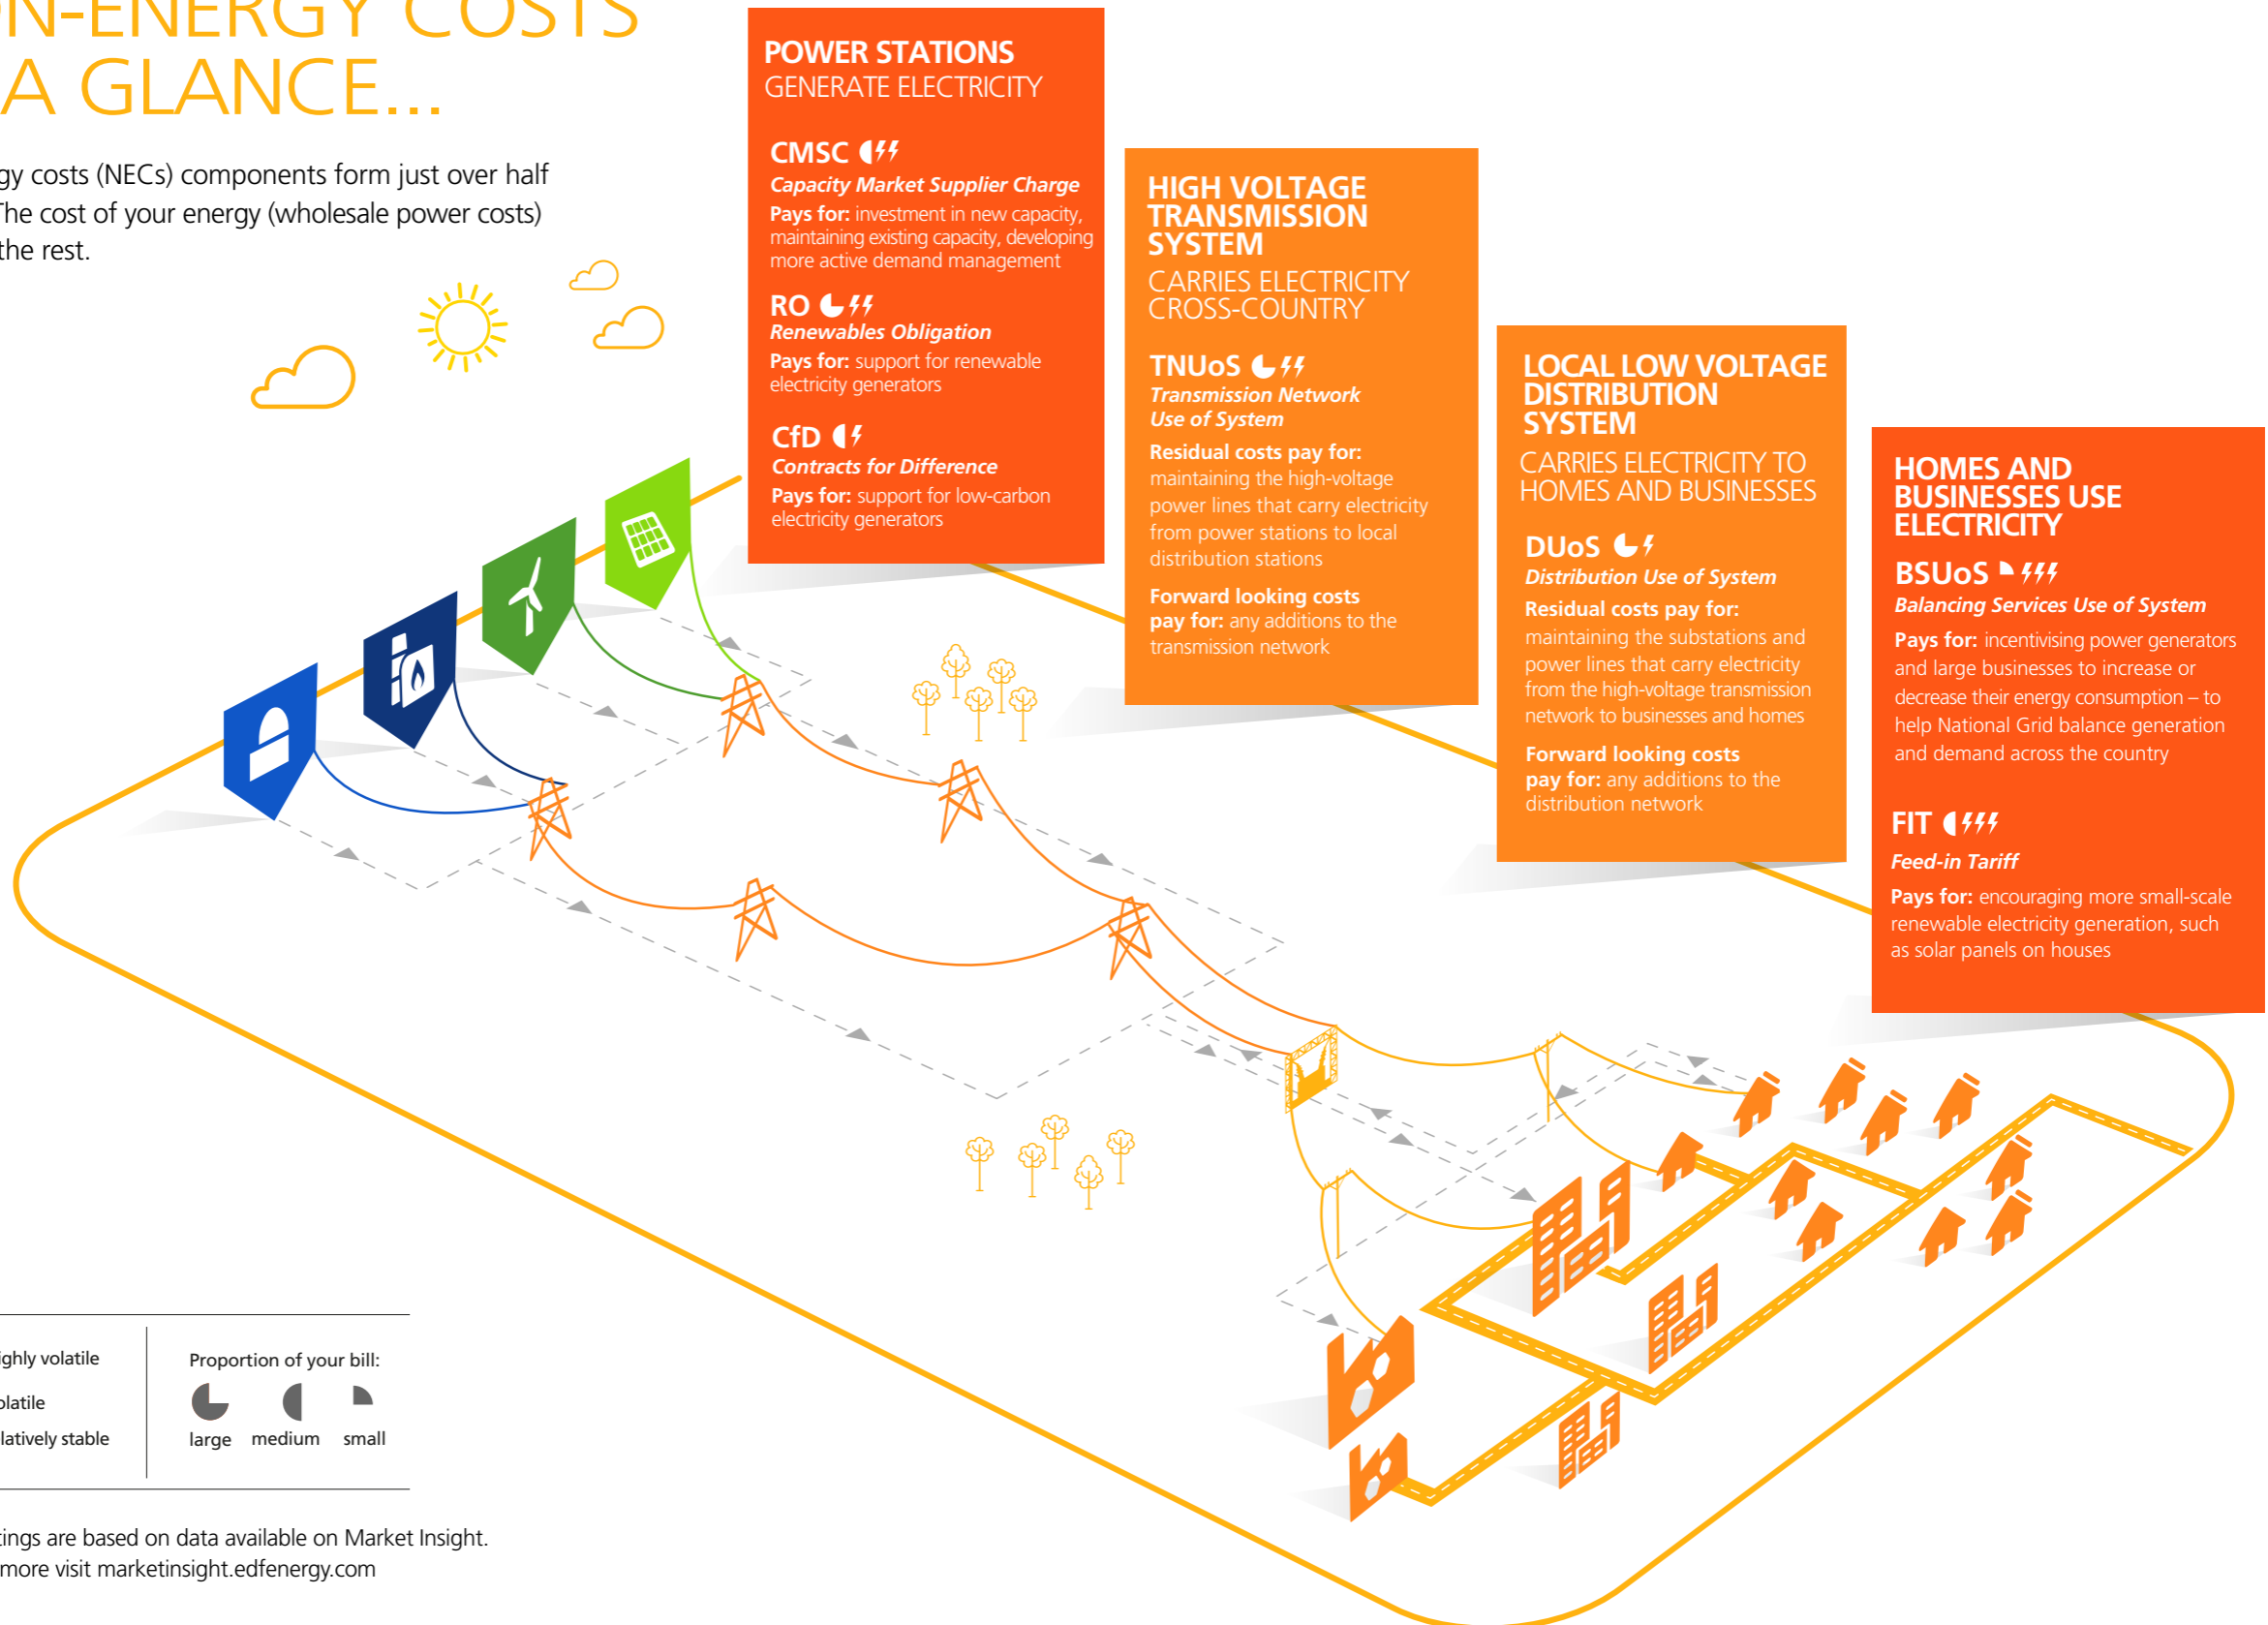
N-ENERGY COSTS
A GLANCE...

gy costs (NECs) components form just over half The cost of your energy (wholesale power costs) the rest.

POWER STATIONS
GENERATE ELECTRICITY

CMSC
Capacity Market Supplier Charge
Pays for: investment in new capacity, maintaining existing capacity, developing more active demand management

RO
Renewables Obligation
Pays for: support for renewable electricity generators

CfD
Contracts for Difference
Pays for: support for low-carbon electricity generators

HIGH VOLTAGE TRANSMISSION SYSTEM
CARRIES ELECTRICITY CROSS-COUNTRY

TNUoS
Transmission Network Use of System
Residual costs pay for: maintaining the high-voltage power lines that carry electricity from power stations to local distribution stations

Forward looking costs pay for: any additions to the transmission network

LOCAL LOW VOLTAGE DISTRIBUTION SYSTEM
CARRIES ELECTRICITY TO HOMES AND BUSINESSES

DUoS
Distribution Use of System
Residual costs pay for: maintaining the substations and power lines that carry electricity from the high-voltage transmission network to businesses and homes

Forward looking costs pay for: any additions to the distribution network

HOMES AND BUSINESSES USE ELECTRICITY

BSUoS
Balancing Services Use of System
Pays for: incentivising power generators and large businesses to increase or decrease their energy consumption – to help National Grid balance generation and demand across the country

FIT
Feed-in Tariff
Pays for: encouraging more small-scale renewable electricity generation, such as solar panels on houses

ighly volatile
olatile
latively stable

Proportion of your bill:
large medium small

tings are based on data available on Market Insight.
more visit marketinsight.edfenergy.com